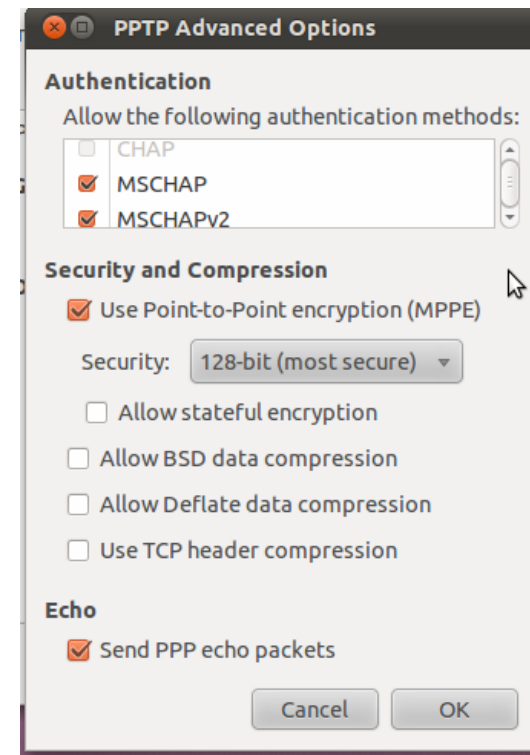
PPTP Advanced Options

Authentication

Allow the following authentication methods:

CHAP

MSCHAP

MSCHAPv2

Security and Compression

Use Point-to-Point encryption (MPPE)

Security: 128-bit (most secure)

Allow stateful encryption

Allow BSD data compression

Allow Deflate data compression

Use TCP header compression

Echo

Send PPP echo packets

Cancel

OK